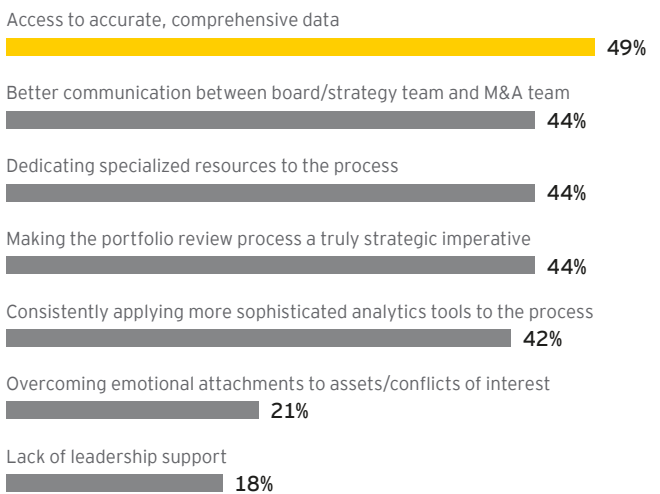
Access to accurate, comprehensive data
49%

Better communication between board/strategy team and M&A team
44%

Dedicating specialized resources to the process
44%

Making the portfolio review process a truly strategic imperative
44%

Consistently applying more sophisticated analytics tools to the process
42%

Overcoming emotional attachments to assets/conflicts of interest
21%

Lack of leadership support
18%